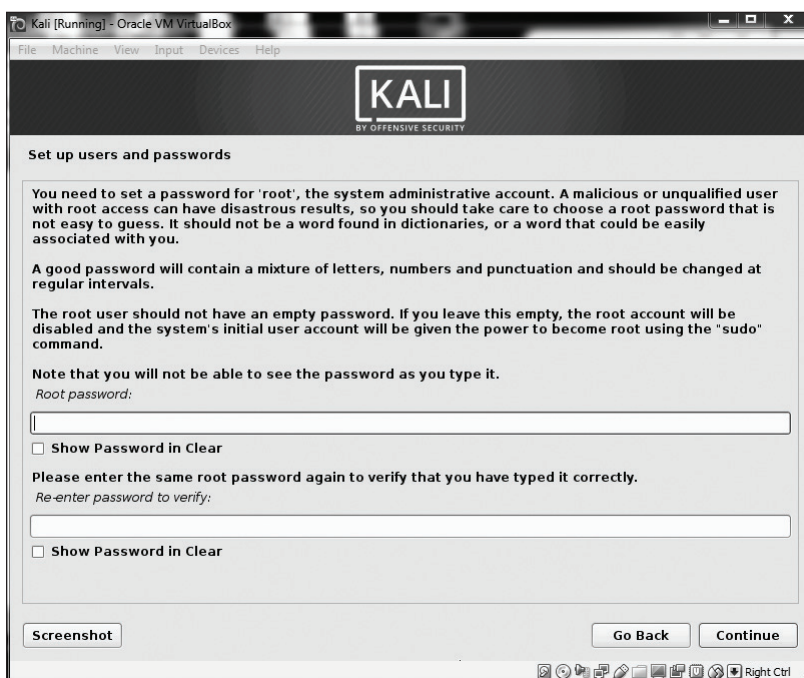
Kali [Running] - Oracle VM VirtualBox

File Machine View Input Devices Help

KALI
BY OFFENSIVE SECURITY

Set up users and passwords

You need to set a password for 'root', the system administrative account. A malicious or unqualified user with root access can have disastrous results, so you should take care to choose a root password that is not easy to guess. It should not be a word found in dictionaries, or a word that could be easily associated with you.

A good password will contain a mixture of letters, numbers and punctuation and should be changed at regular intervals.

The root user should not have an empty password. If you leave this empty, the root account will be disabled and the system's initial user account will be given the power to become root using the "sudo" command.

Note that you will not be able to see the password as you type it.

Root password:

Show Password in Clear

Please enter the same root password again to verify that you have typed it correctly.

Re-enter password to verify:

Show Password in Clear

Screenshot

Go Back

Continue

Right Ctrl